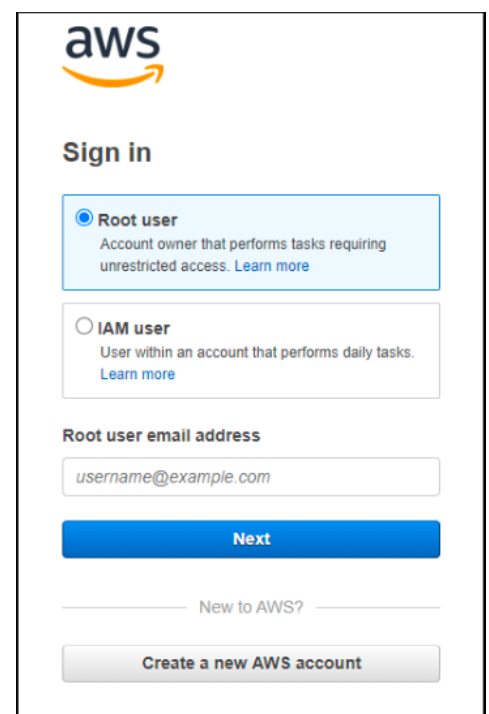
aws

Sign in

Root user
Account owner that performs tasks requiring unrestricted access. Learn more

IAM user
User within an account that performs daily tasks. Learn more

Root user email address

username@example.com

Next

New to AWS?

Create a new AWS account